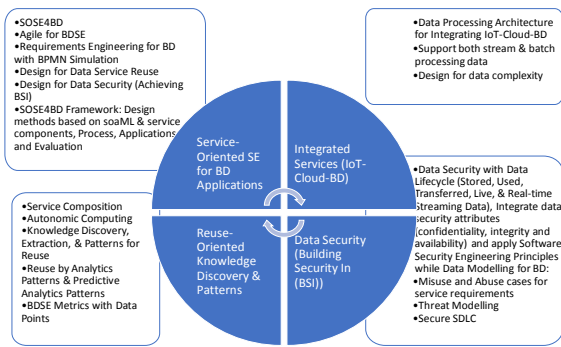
•SOSE4BD
•Agile for BDSE
•Requirements Engineering for BD with BPMN Simulation
•Design for Data Service Reuse
•Design for Data Security (Achieving BSI)
•SOSE4BD Framework: Design methods based on soaML & service components, Process, Applications and Evaluation

•Data Processing Architecture for Integrating IoT-Cloud-BD
•Support both stream & batch processing data
•Design for data complexity

Service-Oriented SE for BD Applications

Integrated Services (IoT-Cloud-BD)

Reuse-Oriented Knowledge Discovery & Patterns

Data Security (Building Security In (BSI))

•Service Composition
•Autonomic Computing
•Knowledge Discovery, Extraction, & Patterns for Reuse
•Reuse by Analytics Patterns & Predictive Analytics Patterns
•BDSE Metrics with Data Points

•Data Security with Data Lifecycle (Stored, Used, Transferred, Live, & Real-time Streaming Data), Integrate data security attributes (confidentiality, integrity and availability) and apply Software Security Engineering Principles while Data Modelling for BD:
•Misuse and Abuse cases for service requirements
•Threat Modelling
•Secure SDLC